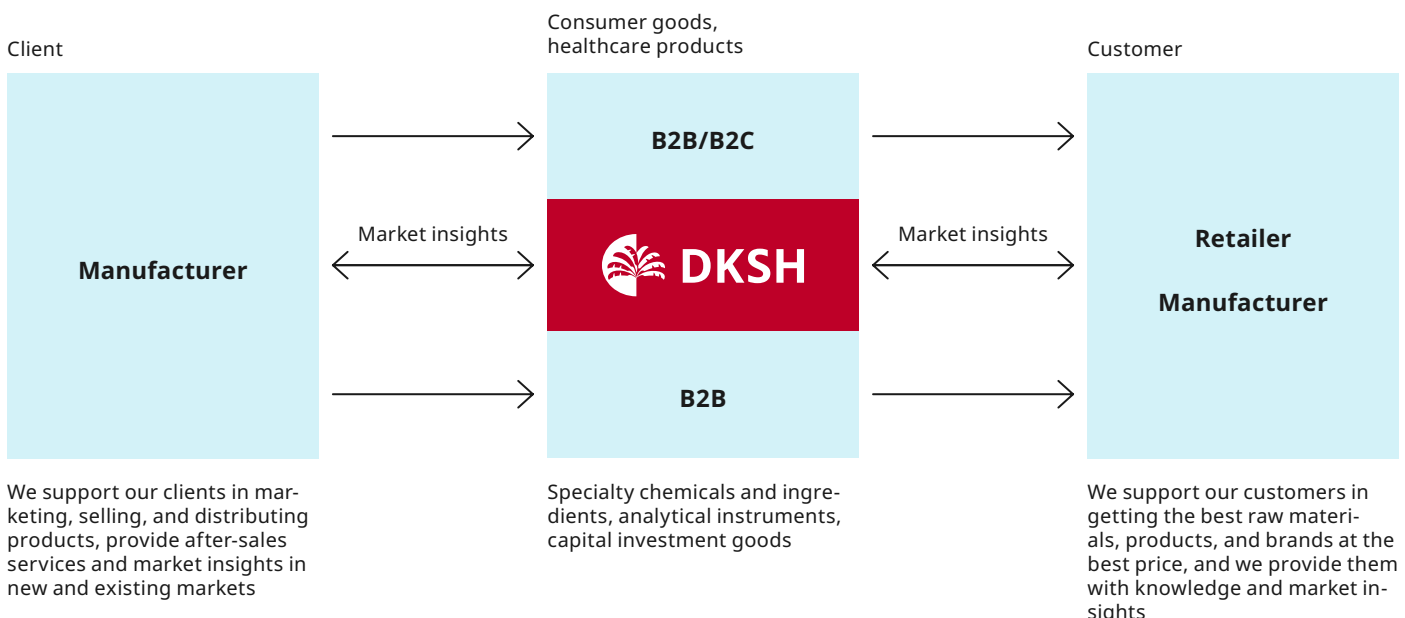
Client

Consumer goods, healthcare products

Customer

Manufacturer

B2B/B2C

Market insights

DKSH

Market insights

Retailer

Manufacturer

B2B

We support our clients in marketing, selling, and distributing products, provide after-sales services and market insights in new and existing markets

Specialty chemicals and ingredients, analytical instruments, capital investment goods

We support our customers in getting the best raw materials, products, and brands at the best price, and we provide them with knowledge and market insights